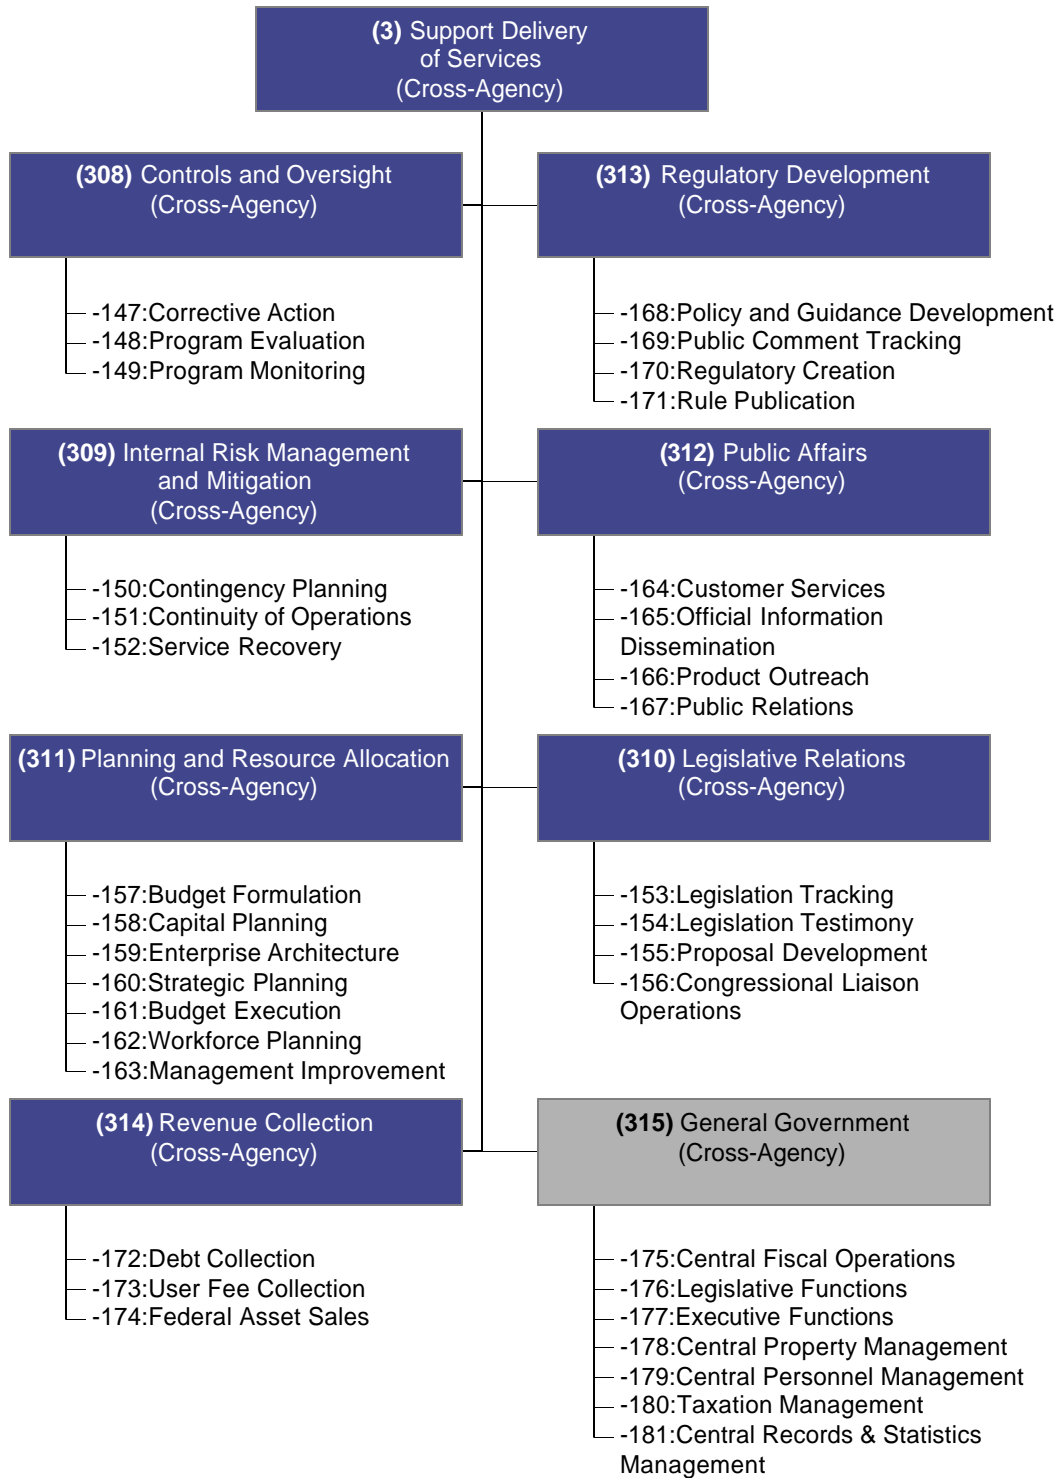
**(3)** Support Delivery of Services (Cross-Agency)

**(308)** Controls and Oversight (Cross-Agency)

-147:Corrective Action
-148:Program Evaluation
-149:Program Monitoring

**(313)** Regulatory Development (Cross-Agency)

-168:Policy and Guidance Development
-169:Public Comment Tracking
-170:Regulatory Creation
-171:Rule Publication

**(309)** Internal Risk Management and Mitigation (Cross-Agency)

-150:Contingency Planning
-151:Continuity of Operations
-152:Service Recovery

**(312)** Public Affairs (Cross-Agency)

-164:Customer Services
-165:Official Information Dissemination
-166:Product Outreach
-167:Public Relations

**(311)** Planning and Resource Allocation (Cross-Agency)

-157:Budget Formulation
-158:Capital Planning
-159:Enterprise Architecture
-160:Strategic Planning
-161:Budget Execution
-162:Workforce Planning
-163:Management Improvement

**(310)** Legislative Relations (Cross-Agency)

-153:Legislation Tracking
-154:Legislation Testimony
-155:Proposal Development
-156:Congressional Liaison Operations

**(314)** Revenue Collection (Cross-Agency)

-172:Debt Collection
-173:User Fee Collection
-174:Federal Asset Sales

**(315)** General Government (Cross-Agency)

-175:Central Fiscal Operations
-176:Legislative Functions
-177:Executive Functions
-178:Central Property Management
-179:Central Personnel Management
-180:Taxation Management
-181:Central Records & Statistics Management